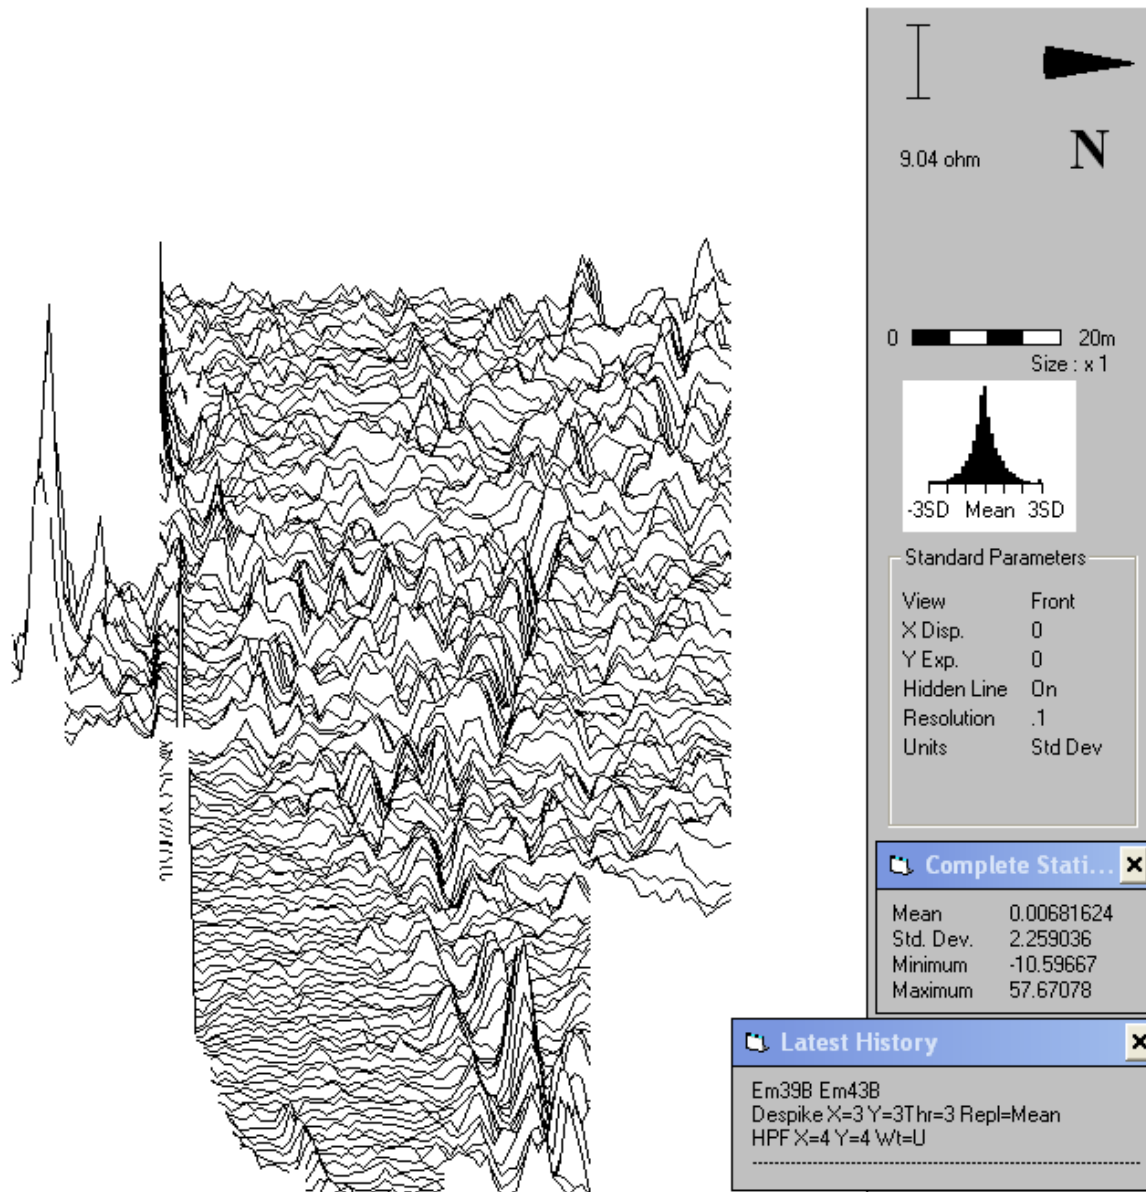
9.04 ohm

N

0 20m
Size : x 1

-3SD Mean 3SD

Standard Parameters

| View | Front |
|---|---|
| X Disp. | 0 |
| Y Exp. | 0 |
| Hidden Line | On |
| Resolution | .1 |
| Units | Std Dev |

Complete Stati...

| Mean | 0.00681624 |
|---|---|
| Std. Dev. | 2.259036 |
| Minimum | -10.59667 |
| Maximum | 57.67078 |

Latest History

Em39B Em43B
Despike X=3 Y=3Thr=3 Repl=Mean
HPF X=4 Y=4 Wt=U